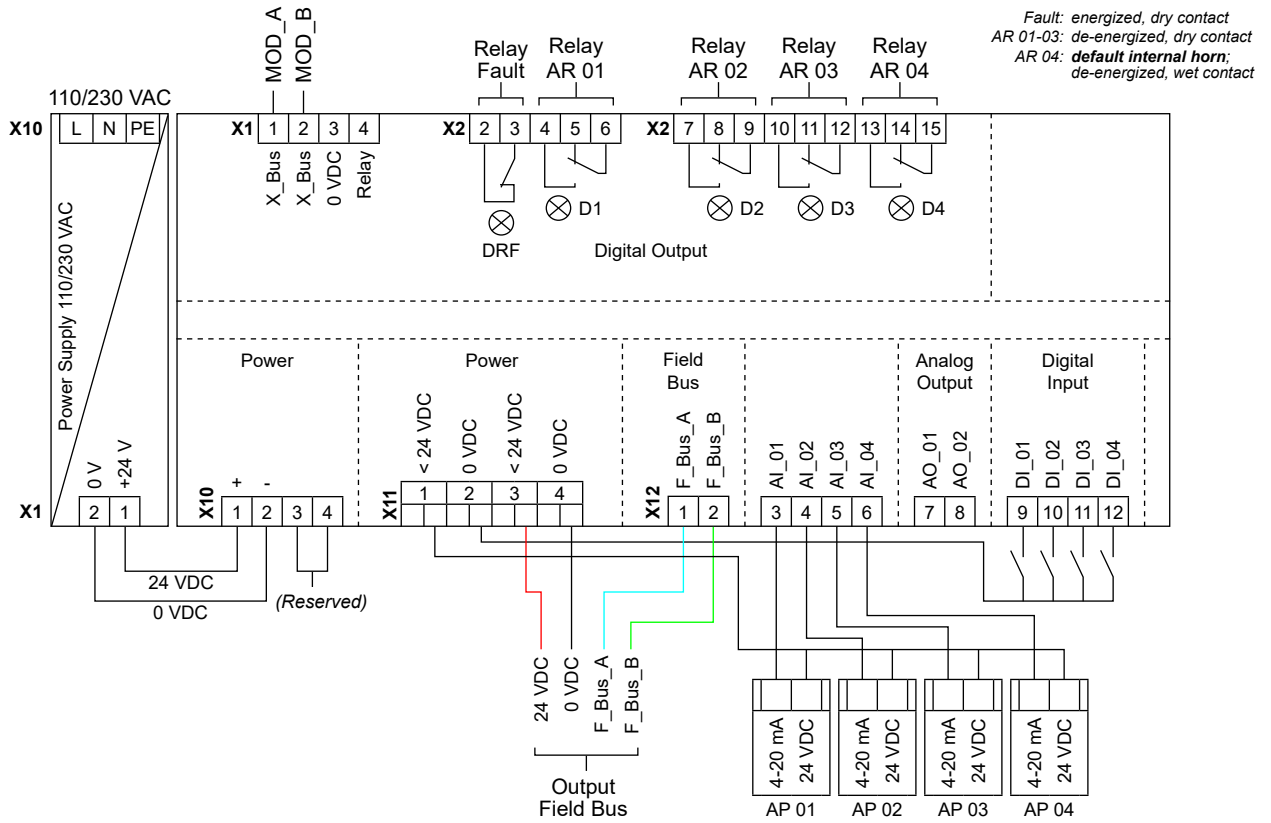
Fault: energized, dry contact
AR 01-03: de-energized, dry contact
AR 04: **default internal horn**; de-energized, wet contact

MOD_A MOD_B

Relay Fault
Relay AR 01
Relay AR 02
Relay AR 03
Relay AR 04

110/230 VAC

X10 L N PE

X1 1 2 3 4
X_Bus X_Bus 0 VDC Relay

X2 2 3 4 5 6
X2 7 8 9 10 11 12 13 14 15

DRF
D1
D2
D3
D4
Digital Output

Power Supply 110/230 VAC

Power
Power
Field Bus
Analog Output
Digital Input

0 V +24 V
X1 2 1

X10 + -
1 2 3 4

< 24 VDC 0 VDC < 24 VDC 0 VDC
X11 1 2 3 4

X12 F_Bus_A F_Bus_B
1 2

AI_01 AI_02 AI_03 AI_04
3 4 5 6

AO_01 AO_02
7 8

DI_01 DI_02 DI_03 DI_04
9 10 11 12

24 VDC
0 VDC
(Reserved)

24 VDC 0 VDC F_Bus_A F_Bus_B
Output Field Bus

4-20 mA 24 VDC
AP 01
4-20 mA 24 VDC
AP 02
4-20 mA 24 VDC
AP 03
4-20 mA 24 VDC
AP 04